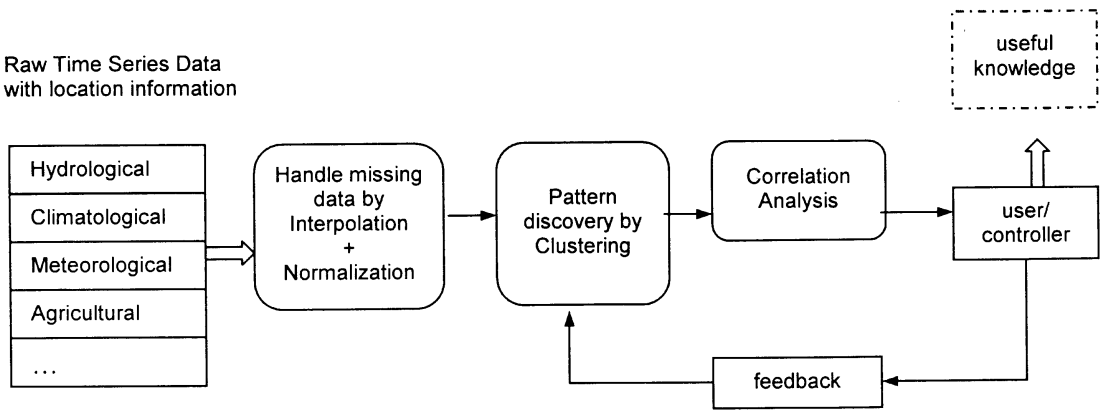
Raw Time Series Data with location information

useful knowledge

Hydrological
Climatological
Meteorological
Agricultural
...

Handle missing data by Interpolation + Normalization

Pattern discovery by Clustering

Correlation Analysis

user/ controller

feedback